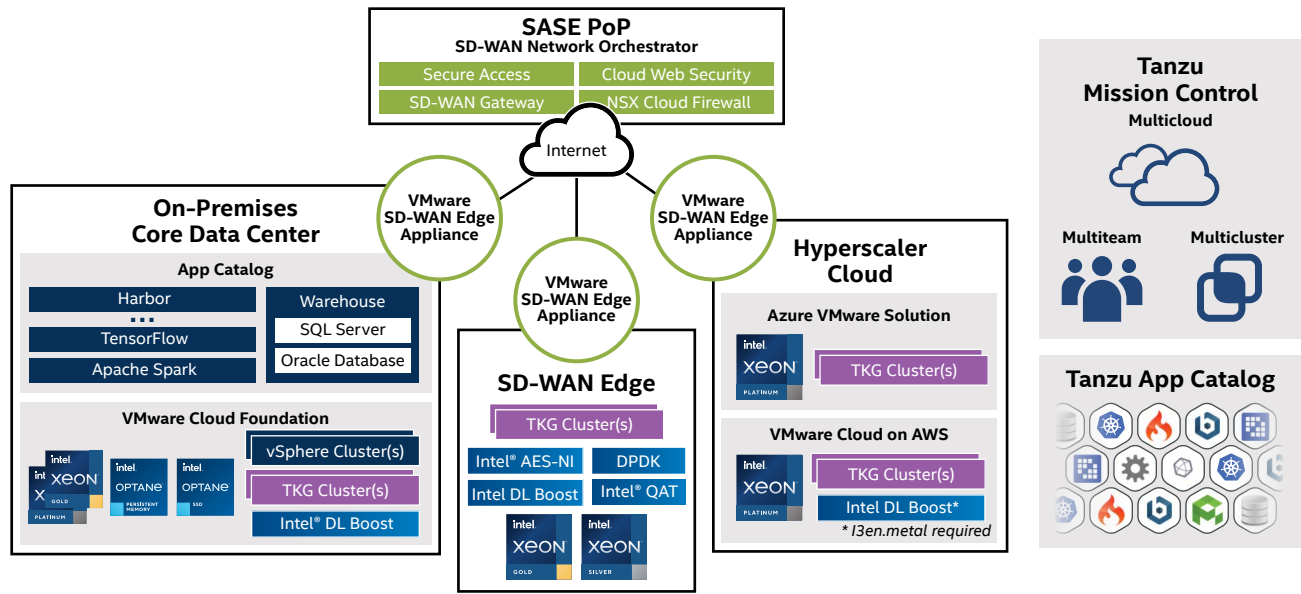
SASE PoP
SD-WAN Network Orchestrator
Secure Access
Cloud Web Security
SD-WAN Gateway
NSX Cloud Firewall

Internet

VMware SD-WAN Edge Appliance

VMware SD-WAN Edge Appliance

VMware SD-WAN Edge Appliance

On-Premises Core Data Center

App Catalog
Harbor
...
TensorFlow
Apache Spark
Warehouse
SQL Server
Oracle Database

VMware Cloud Foundation
intel XEON GOLD
PLATINUM
intel OPTANE PERSISTENT MEMORY
intel OPTANE SSD
vSphere Cluster(s)
TKG Cluster(s)
Intel® DL Boost

SD-WAN Edge
TKG Cluster(s)
Intel® AES-NI
DPDK
Intel DL Boost
Intel® QAT
intel XEON GOLD
intel XEON SILVER

Hyperscaler Cloud

Azure VMware Solution
intel XEON PLATINUM
TKG Cluster(s)

VMware Cloud on AWS
intel XEON PLATINUM
TKG Cluster(s)
Intel DL Boost*
* I3en.metal required

Tanzu Mission Control
Multicloud
Multiteam
Multicluster

Tanzu App Catalog